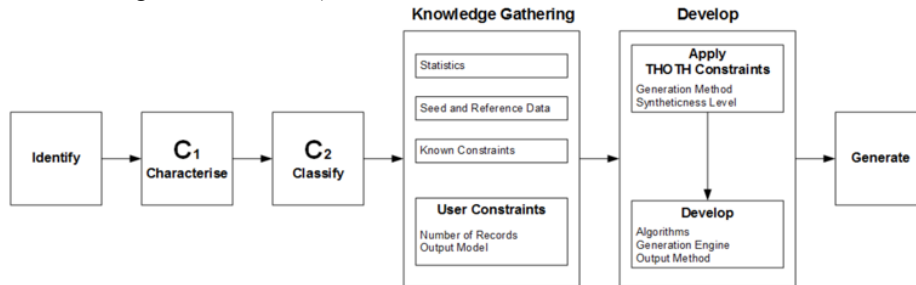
Knowledge Gathering

Develop

Identify

$C_1$
Characterise

$C_2$
Classify

Statistics

Seed and Reference Data

Known Constraints

User Constraints
Number of Records
Output Model

Apply
THOTH Constraints
Generation Method
Syntheticness Level

Develop
Algorithms
Generation Engine
Output Method

Generate